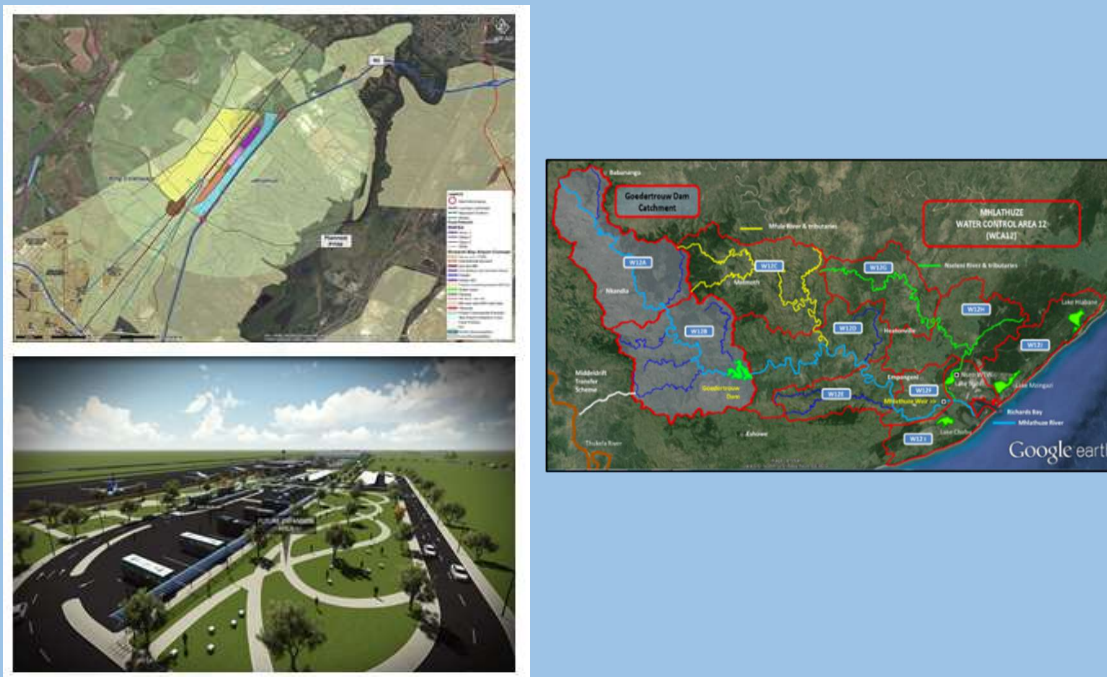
Goedertrouw Dam Catchment

MHLATHUZE WATER CONTROL AREA 12 (WCA12)

Babanango

Mfule River & tributaries

Nseleni River & tributaries

W12A

W12C

W12E

W12B

W12D

W12H

W12J

W12F

W12G

Nkandla

Melmoth

Heatonville

Lake Nhlabane

Middledrift Transfer Scheme

Goedertrouw Dam

Empangeni

Mhlathuze Weir

Lake Mzingazi

Richards Bay

Mhlathuze River

Lake Cubhu

Thukela River

Eshowe

W12 I

Google earth

R34

Richards Bay

FUTURE EXPANSION